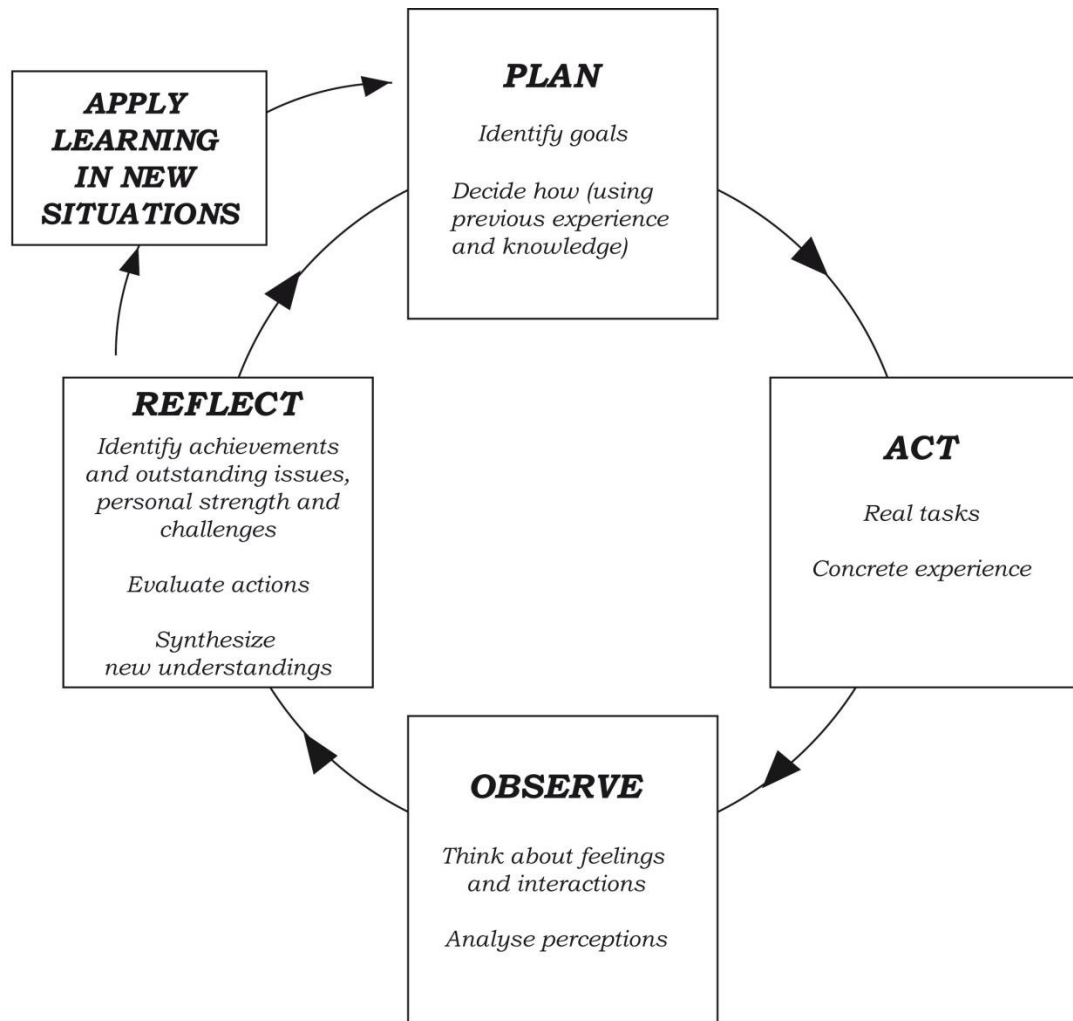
APPLY LEARNING IN NEW SITUATIONS

PLAN

Identify goals

Decide how (using previous experience and knowledge)

ACT

Real tasks

Concrete experience

OBSERVE

Think about feelings and interactions

Analyse perceptions

REFLECT

Identify achievements and outstanding issues, personal strength and challenges

Evaluate actions

Synthesize new understandings